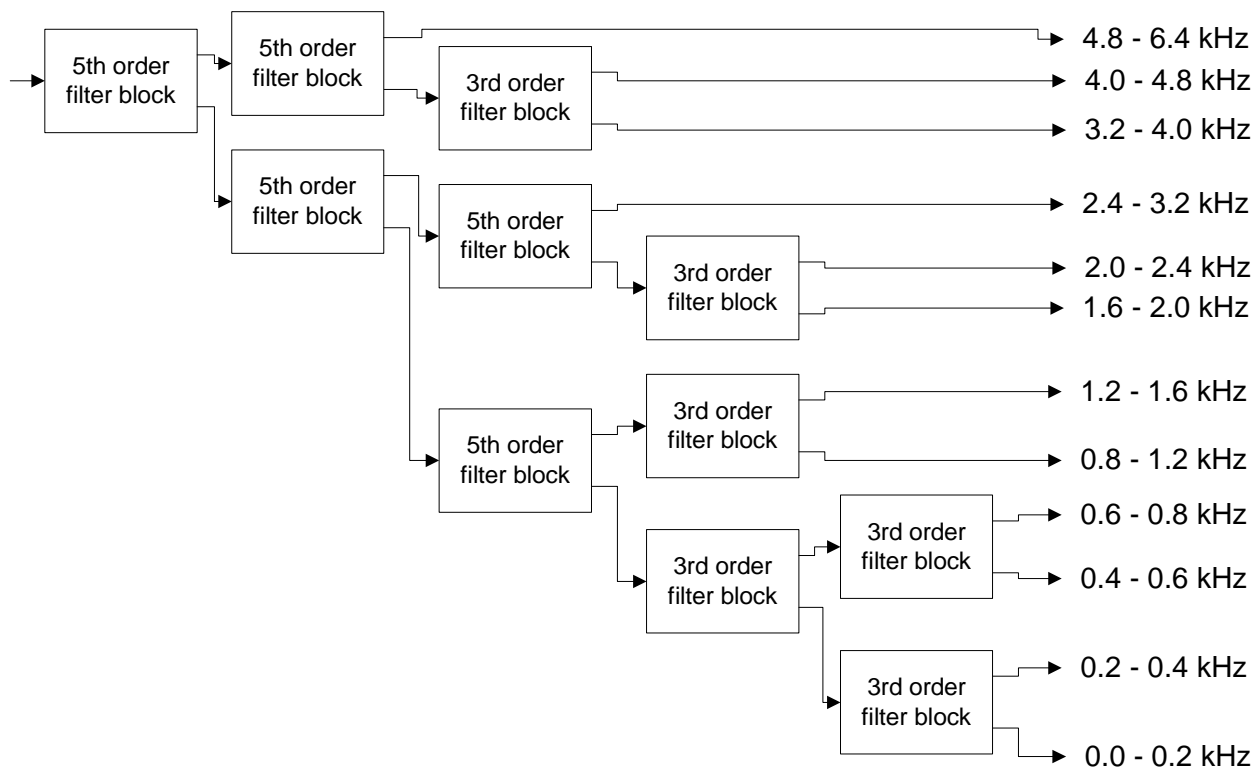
5th order filter block

5th order filter block

4.8 - 6.4 kHz

3rd order filter block

4.0 - 4.8 kHz

3.2 - 4.0 kHz

5th order filter block

5th order filter block

2.4 - 3.2 kHz

3rd order filter block

2.0 - 2.4 kHz

1.6 - 2.0 kHz

3rd order filter block

1.2 - 1.6 kHz

5th order filter block

0.8 - 1.2 kHz

3rd order filter block

0.6 - 0.8 kHz

3rd order filter block

0.4 - 0.6 kHz

3rd order filter block

0.2 - 0.4 kHz

0.0 - 0.2 kHz